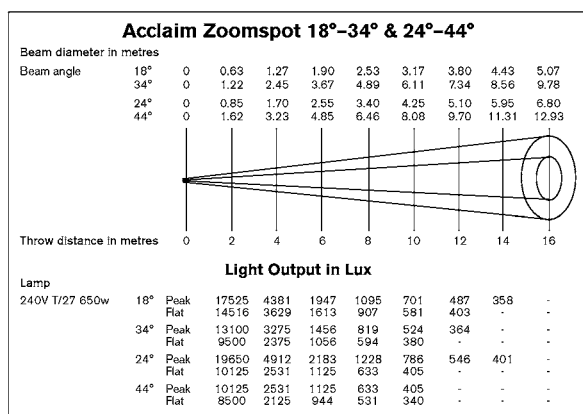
Acclaim Zoomspot 18°–34° & 24°–44°

Beam diameter in metres

| Beam angle | | | | | | | | | |
|---|---|---|---|---|---|---|---|---|---|
| 18° | 0 | 0.63 | 1.27 | 1.90 | 2.53 | 3.17 | 3.80 | 4.43 | 5.07 |
| 34° | 0 | 1.22 | 2.45 | 3.67 | 4.89 | 6.11 | 7.34 | 8.56 | 9.78 |
| 24° | 0 | 0.85 | 1.70 | 2.55 | 3.40 | 4.25 | 5.10 | 5.95 | 6.80 |
| 44° | 0 | 1.62 | 3.23 | 4.85 | 6.46 | 8.08 | 9.70 | 11.31 | 12.93 |

Throw distance in metres 0 2 4 6 8 10 12 14 16

Light Output in Lux

| Lamp | | | | | | | | | | |
|---|---|---|---|---|---|---|---|---|---|---|
| 240V T/27 650w | 18° | Peak | 17525 | 4381 | 1947 | 1095 | 701 | 487 | 358 | - |
| | | Flat | 14516 | 3629 | 1613 | 907 | 581 | 403 | - | - |
| | 34° | Peak | 13100 | 3275 | 1456 | 819 | 524 | 364 | - | - |
| | | Flat | 9500 | 2375 | 1056 | 594 | 380 | - | - | - |
| | 24° | Peak | 19650 | 4912 | 2183 | 1228 | 786 | 546 | 401 | - |
| | | Flat | 10125 | 2531 | 1125 | 633 | 405 | - | - | - |
| | 44° | Peak | 10125 | 2531 | 1125 | 633 | 405 | - | - | - |
| | | Flat | 8500 | 2125 | 944 | 531 | 340 | - | - | - |